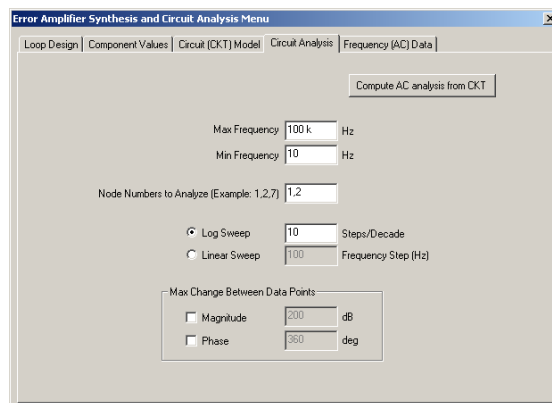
Error Amplifier Synthesis and Circuit Analysis Menu

Loop Design | Component Values | Circuit (CKT) Model | Circuit Analysis | Frequency (AC) Data

Compute AC analysis from CKT

Max Frequency 100 k Hz

Min Frequency 10 Hz

Node Numbers to Analyze (Example: 1,2,7) 1,2

Log Sweep 10 Steps/Decade

Linear Sweep 100 Frequency Step (Hz)

Max Change Between Data Points

Magnitude 200 dB

Phase 360 deg